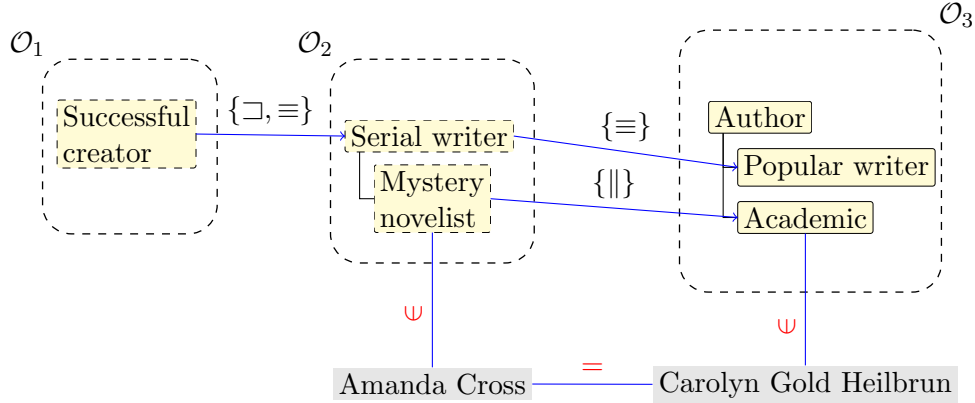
$\mathcal{O}_1$

Successful creator

$\{\sqsupset, \equiv\}$

$\mathcal{O}_2$

Serial writer

Mystery novelist

$\{\equiv\}$

$\{\|\}$

$\mathcal{O}_3$

Author

Popular writer

Academic

$\in$

$\in$

Amanda Cross

$=$

Carolyn Gold Heilbrun